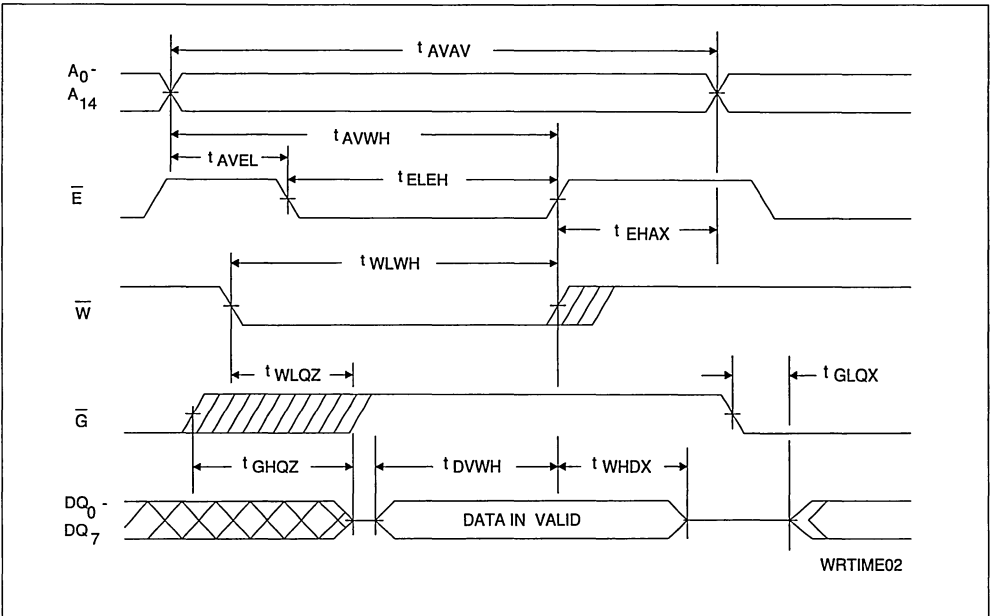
$t_{AVAV}$

$A_0$ - $A_{14}$

$t_{AVWH}$

$t_{AVEL}$

$\overline{E}$

$t_{ELEH}$

$t_{EHAX}$

$t_{WLWH}$

$\overline{W}$

$t_{WLQZ}$

$t_{GLQX}$

$\overline{G}$

$t_{GHQZ}$

$t_{DVWH}$

$t_{WHDX}$

$DQ_0$ - $DQ_7$

DATA IN VALID

WRTIME02